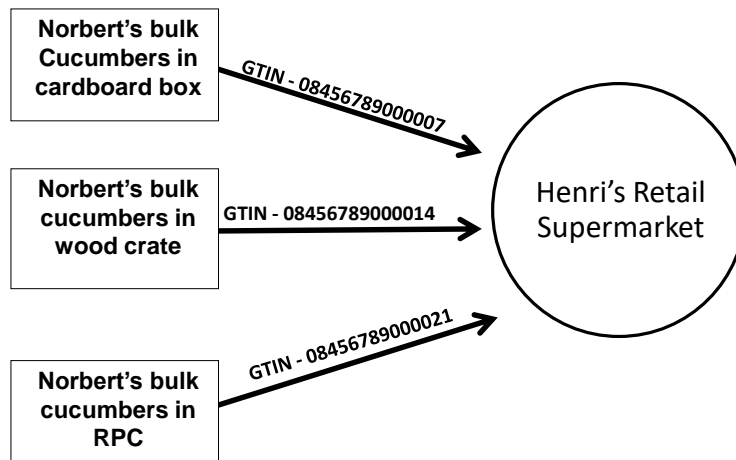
Norbert's bulk Cucumbers in cardboard box

GTIN - 08456789000007

Norbert's bulk cucumbers in wood crate

GTIN - 08456789000014

Norbert's bulk cucumbers in RPC

GTIN - 08456789000021

Henri's Retail Supermarket